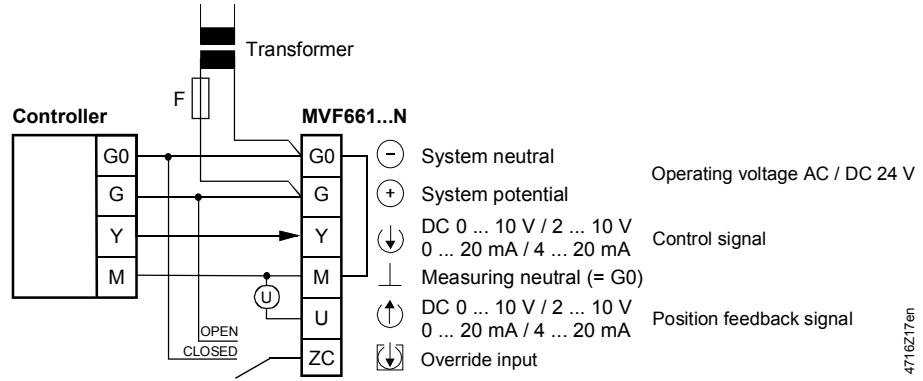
Transformer

F

Controller

MVF661...N

G0

G

Y

M

G0

G

Y

M

U

ZC

U

OPEN

CLOSED

System neutral

System potential

DC 0 ... 10 V / 2 ... 10 V
0 ... 20 mA / 4 ... 20 mA

Measuring neutral (= G0)

DC 0 ... 10 V / 2 ... 10 V
0 ... 20 mA / 4 ... 20 mA

Override input

Operating voltage AC / DC 24 V

Control signal

Position feedback signal

4716Z17en